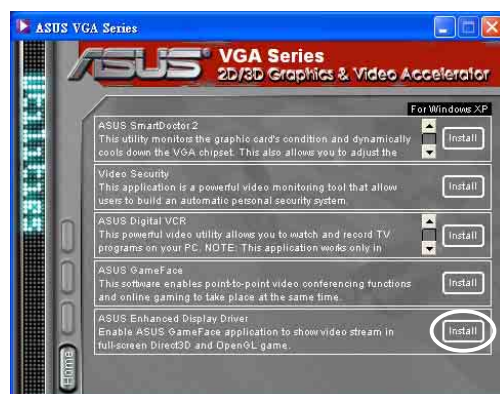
ASUS VGA Series

ASUS VGA Series
2D/3D Graphics & Video Accelerator

For Windows XP

ASUS SmartDoctor 2
This utility monitors the graphic card's condition and dynamically cools down the VGA chipset. This also allows you to adjust the

Install

Video Security
This application is a powerful video monitoring tool that allow users to build an automatic personal security system.

Install

ASUS Digital VCR
This powerful video utility allows you to watch and record TV programs on your PC. NOTE: This application works only in

Install

ASUS GameFace
This software enables point-to-point video conferencing functions and online gaming to take place at the same time.

Install

ASUS Enhanced Display Driver
Enable ASUS GameFace application to show video stream in full-screen Direct3D and OpenGL game.

Install

Home